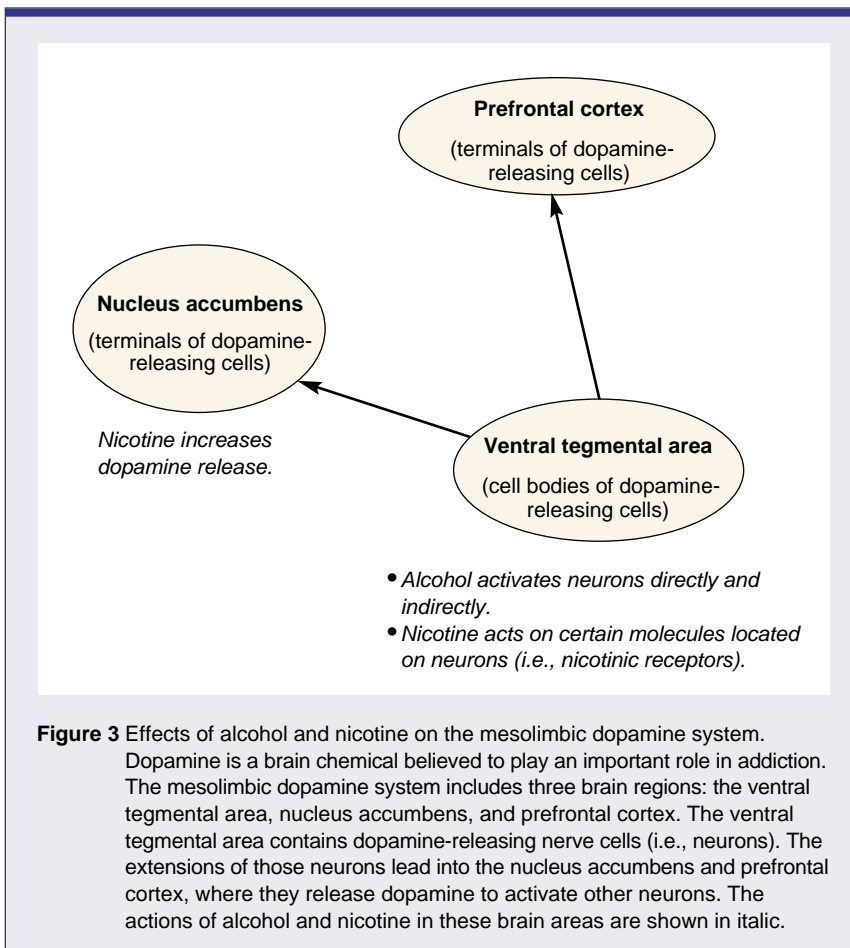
**Prefrontal cortex**

(terminals of dopamine-releasing cells)

**Nucleus accumbens**

(terminals of dopamine-releasing cells)

*Nicotine increases dopamine release.*

**Ventral tegmental area**

(cell bodies of dopamine-releasing cells)

• *Alcohol activates neurons directly and indirectly.*
• *Nicotine acts on certain molecules located on neurons (i.e., nicotinic receptors).*

**Figure 3** Effects of alcohol and nicotine on the mesolimbic dopamine system. Dopamine is a brain chemical believed to play an important role in addiction. The mesolimbic dopamine system includes three brain regions: the ventral tegmental area, nucleus accumbens, and prefrontal cortex. The ventral tegmental area contains dopamine-releasing nerve cells (i.e., neurons). The extensions of those neurons lead into the nucleus accumbens and prefrontal cortex, where they release dopamine to activate other neurons. The actions of alcohol and nicotine in these brain areas are shown in italic.